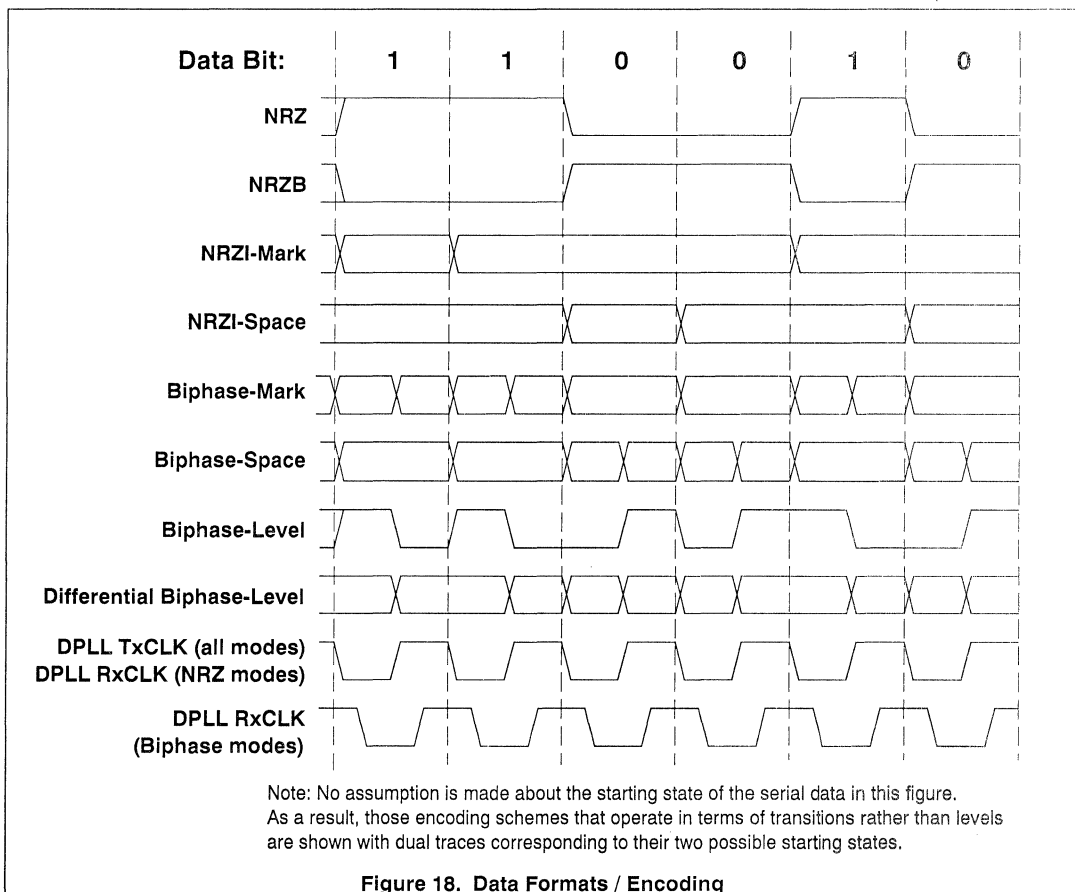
Data Bit: 1 1 0 0 1 0

NRZ

NRZB

NRZI-Mark

NRZI-Space

Biphase-Mark

Biphase-Space

Biphase-Level

Differential Biphase-Level

DPLL TxCLK (all modes)
DPLL RxCLK (NRZ modes)

DPLL RxCLK
(Biphase modes)

Note: No assumption is made about the starting state of the serial data in this figure. As a result, those encoding schemes that operate in terms of transitions rather than levels are shown with dual traces corresponding to their two possible starting states.

Figure 18. Data Formats / Encoding